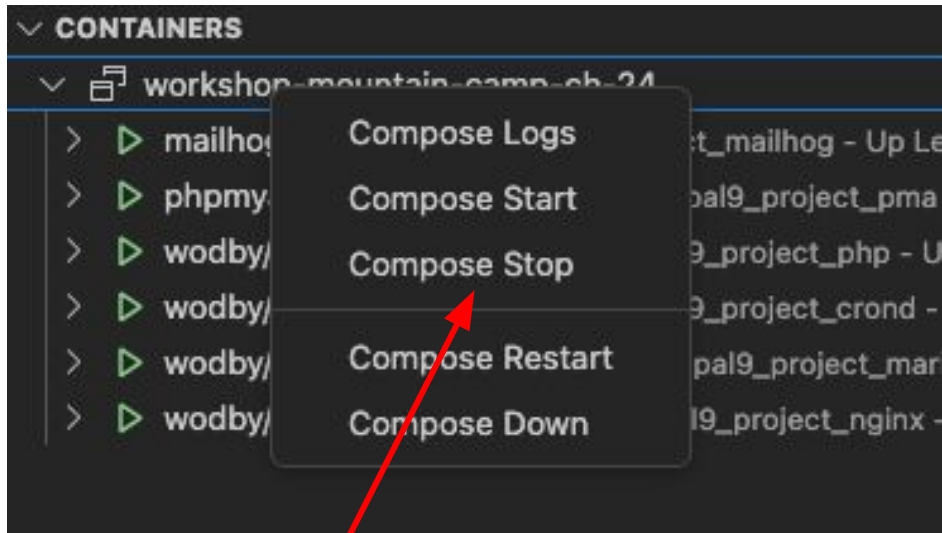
CONTAINERS

workshop-mountain-camp-ch-24

mailhog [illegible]t_mailhog - Up Le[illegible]

phpmy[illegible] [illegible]pal9_project_pma

wodby/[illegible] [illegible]9_project_php - U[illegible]

wodby/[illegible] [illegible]9_project_crond -

wodby/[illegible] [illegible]pal9_project_mar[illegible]

wodby/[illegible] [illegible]l9_project_nginx -

Compose Logs
Compose Start
Compose Stop
Compose Restart
Compose Down